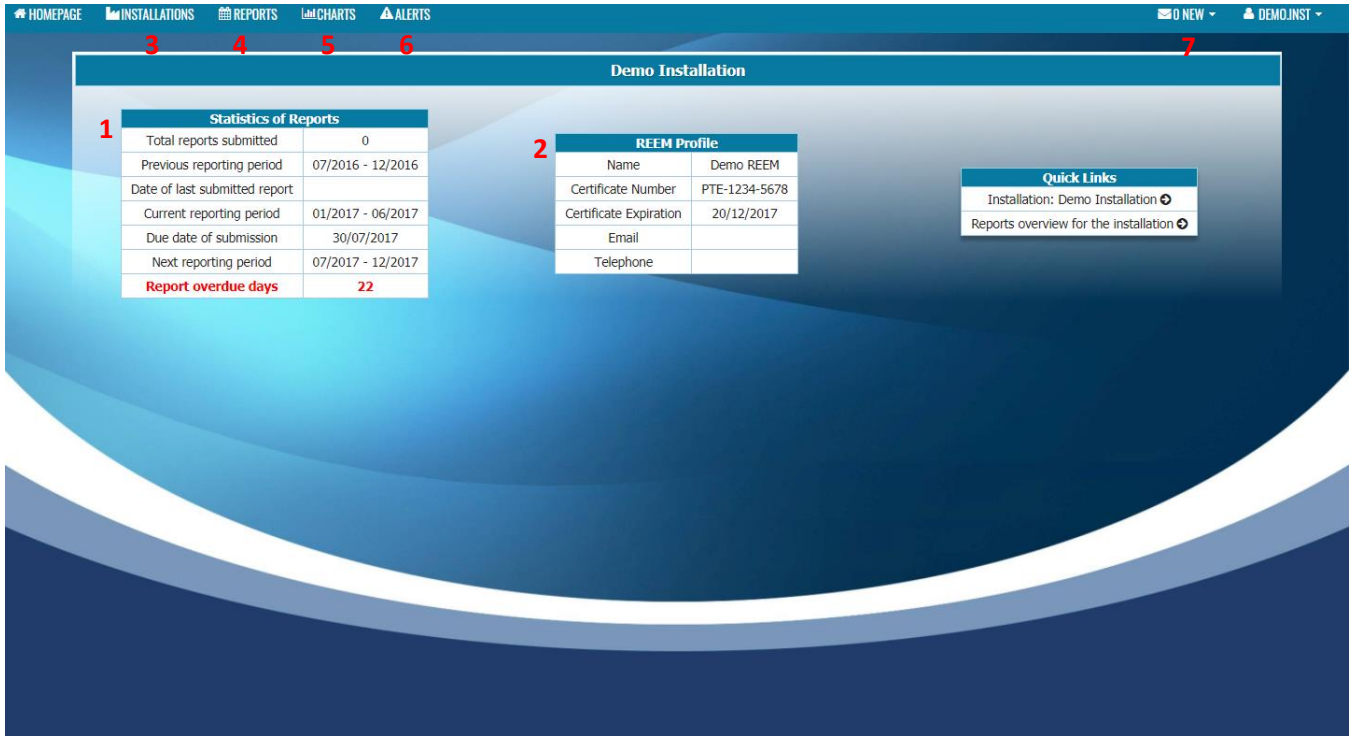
HOMEPAGE INSTALLATIONS REPORTS CHARTS ALERTS 0 NEW DEMO.INST

3 4 5 6 7

Demo Installation

1

| Statistics of Reports | |
|---|---|
| Total reports submitted | 0 |
| Previous reporting period | 07/2016 - 12/2016 |
| Date of last submitted report | |
| Current reporting period | 01/2017 - 06/2017 |
| Due date of submission | 30/07/2017 |
| Next reporting period | 07/2017 - 12/2017 |
| Report overdue days | 22 |

2

| REEM Profile | |
|---|---|
| Name | Demo REEM |
| Certificate Number | PTE-1234-5678 |
| Certificate Expiration | 20/12/2017 |
| Email | |
| Telephone | |

| Quick Links |
|---|
| Installation: Demo Installation |
| Reports overview for the installation |